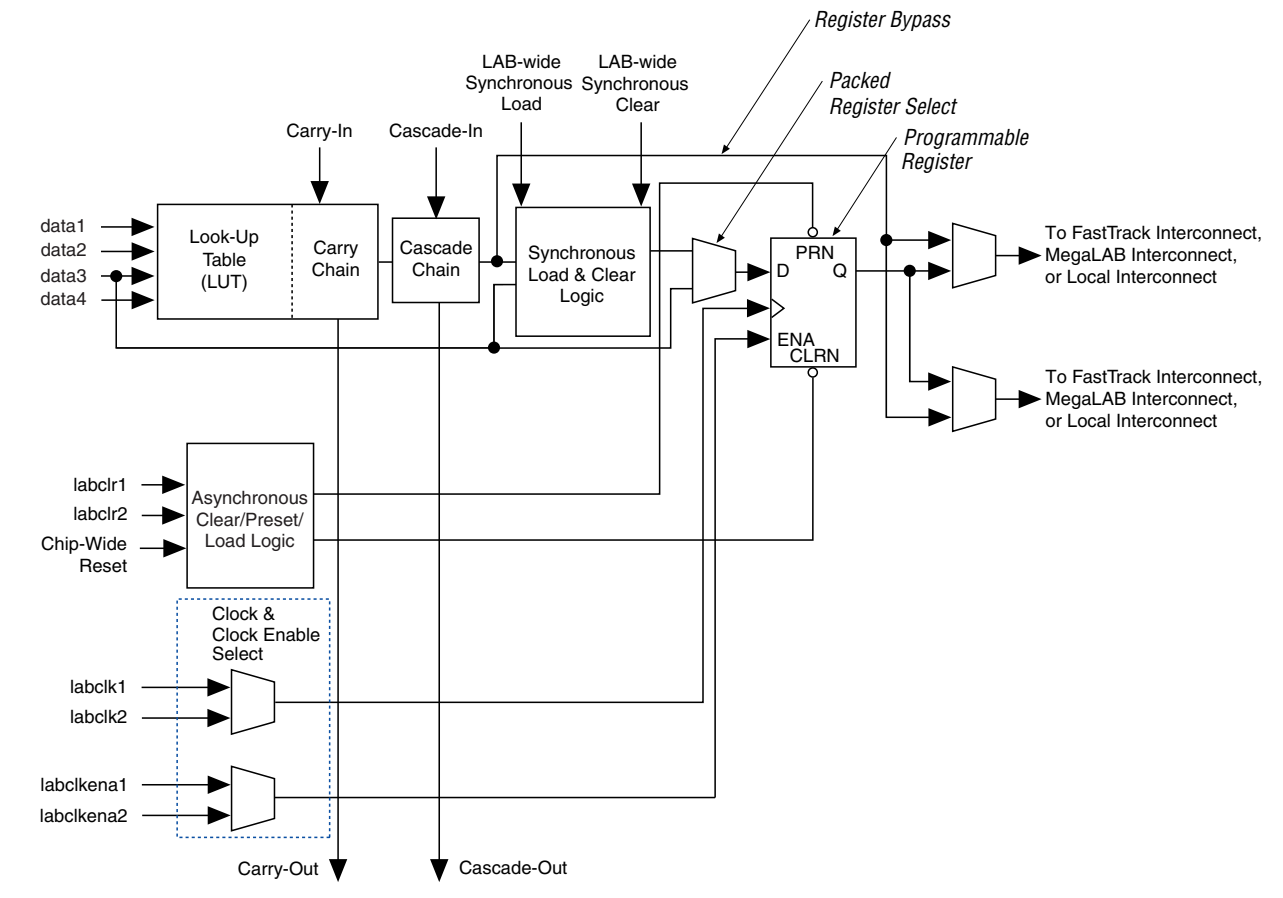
Register Bypass

Packed Register Select

Programmable Register

LAB-wide Synchronous Load

LAB-wide Synchronous Clear

Carry-In

Cascade-In

data1
data2
data3
data4

Look-Up Table (LUT)

Carry Chain

Cascade Chain

Synchronous Load & Clear Logic

PRN
D
Q
ENA
CLRN

To FastTrack Interconnect, MegaLAB Interconnect, or Local Interconnect

To FastTrack Interconnect, MegaLAB Interconnect, or Local Interconnect

labclr1
labclr2
Chip-Wide Reset

Asynchronous Clear/Preset/ Load Logic

Clock & Clock Enable Select

labclk1
labclk2

labclkena1
labclkena2

Carry-Out

Cascade-Out